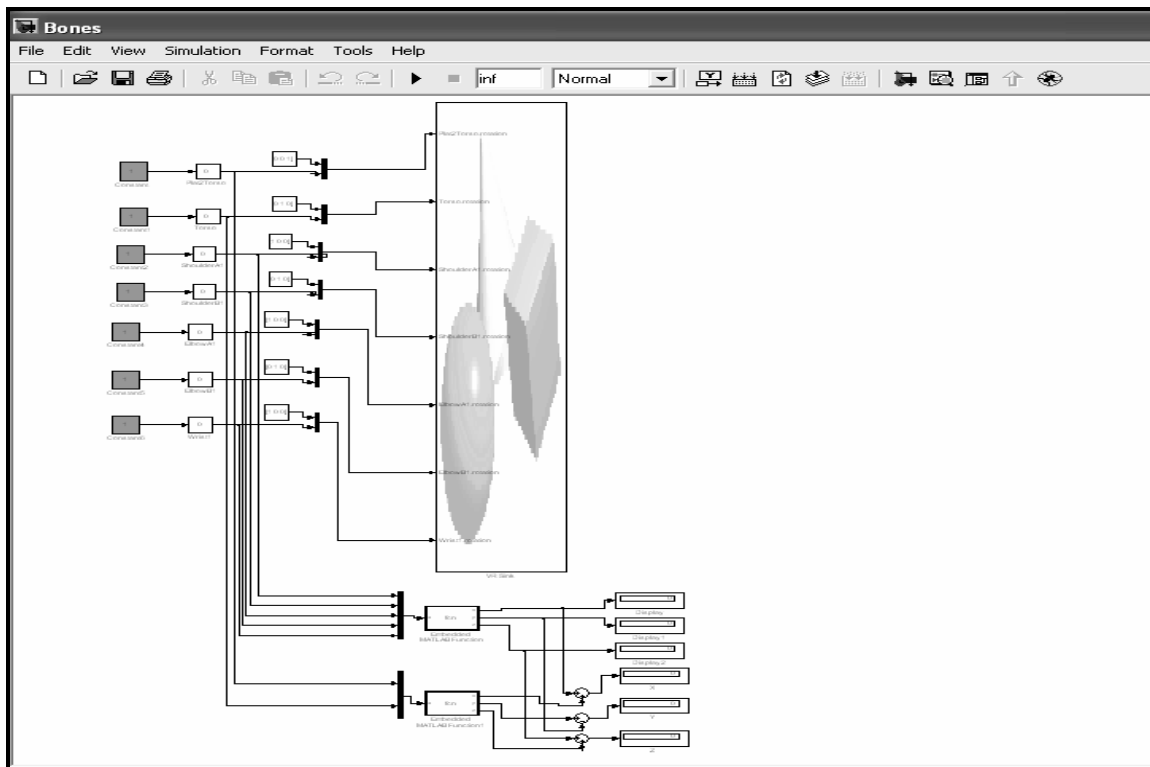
Bones

File Edit View Simulation Format Tools Help

inf Normal

Constant
Constant1
Constant2
Constant3
Constant4
Constant5
Constant6

Torso

ShoulderA1

ShoulderB1

ElbowA1

ElbowB1

Wrist1

Torso.rotation
ShoulderA1.rotation
ShoulderB1.rotation
ElbowA1.rotation
ElbowB1.rotation
Wrist1.rotation

VR Sink

fcn

Embedded MATLAB Function

Embedded MATLAB Function1

Display
Display1
Display2
X
Y
Z